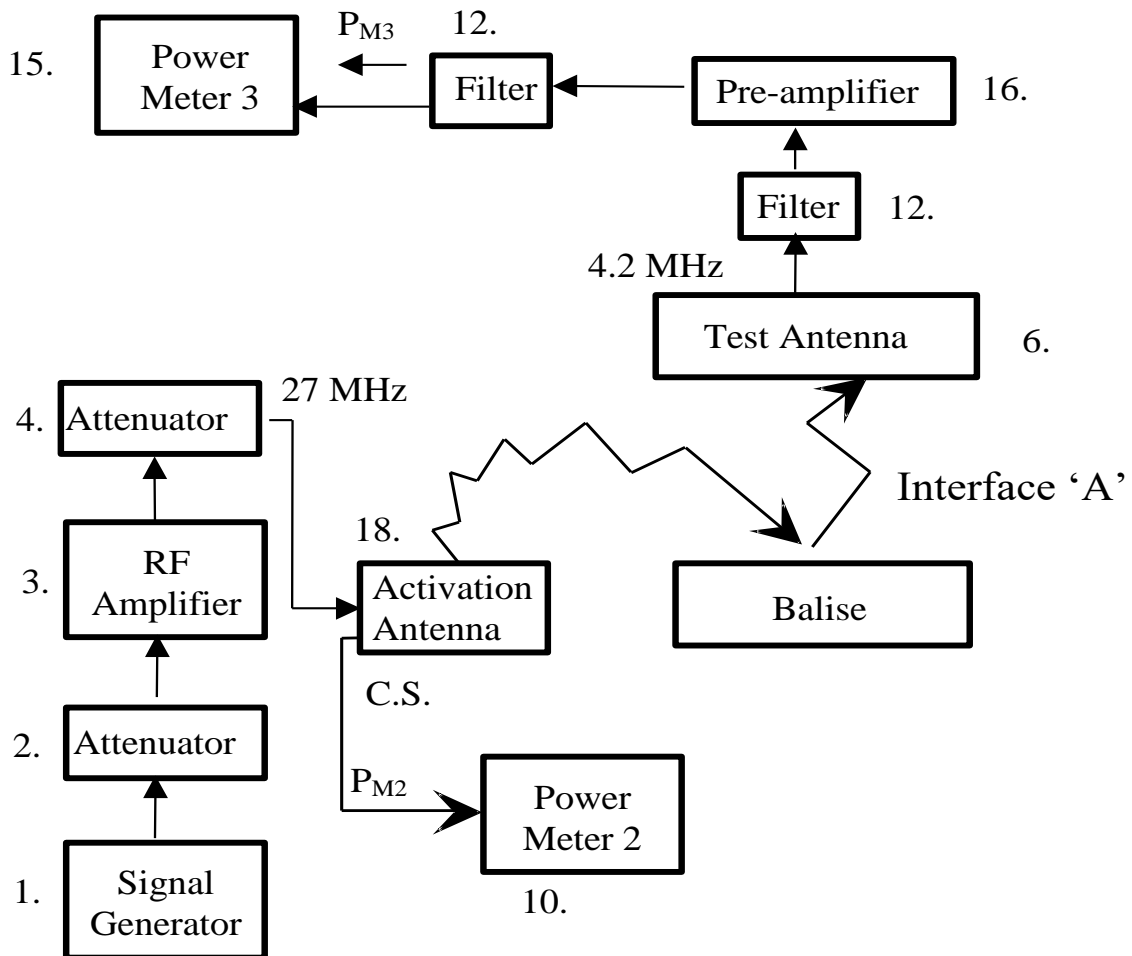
15. Power Meter 3

$P_{M3}$

12. Filter

Pre-amplifier 16.

Filter 12.

4.2 MHz

Test Antenna 6.

27 MHz

4. Attenuator

Interface 'A'

18.

3. RF Amplifier

Activation Antenna

Balise

C.S.

2. Attenuator

$P_{M2}$

Power Meter 2

1. Signal Generator

10.